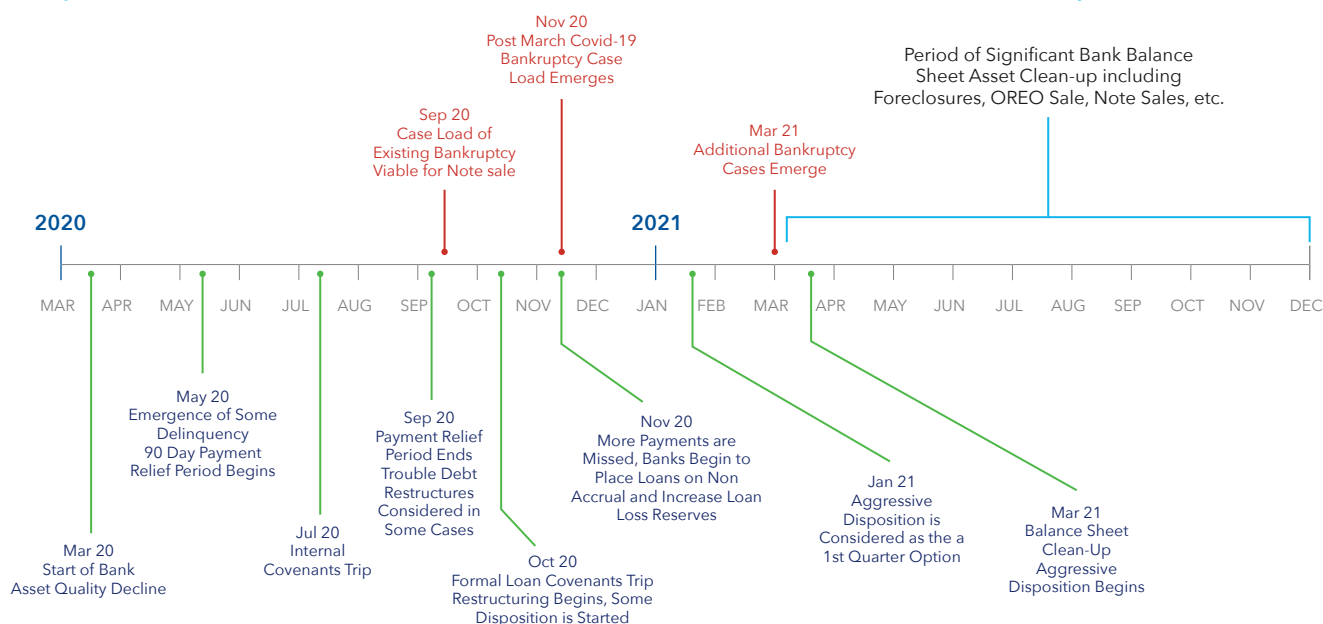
Nov 20
Post March Covid-19
Bankruptcy Case
Load Emerges

Period of Significant Bank Balance
Sheet Asset Clean-up including
Foreclosures, OREO Sale, Note Sales, etc.

Sep 20
Case Load of
Existing Bankruptcy
Viable for Note sale

Mar 21
Additional Bankruptcy
Cases Emerge

2020

2021

MAR APR MAY JUN JUL AUG SEP OCT NOV DEC JAN FEB MAR APR MAY JUN JUL AUG SEP OCT NOV DEC

May 20
Emergence of Some
Delinquency
90 Day Payment
Relief Period Begins

Sep 20
Payment Relief
Period Ends
Trouble Debt
Restructures
Considered in
Some Cases

Nov 20
More Payments are
Missed, Banks Begin to
Place Loans on Non
Accrual and Increase Loan
Loss Reserves

Jan 21
Aggressive
Disposition is
Considered as the a
1st Quarter Option

Mar 21
Balance Sheet
Clean-Up
Aggressive
Disposition Begins

Jul 20
Internal
Covenants Trip

Mar 20
Start of Bank
Asset Quality Decline

Oct 20
Formal Loan Covenants Trip
Restructuring Begins, Some
Disposition is Started